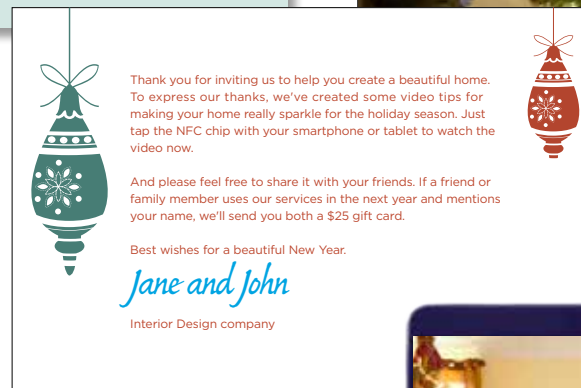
Thank you for inviting us to help you create a beautiful home. To express our thanks, we've created some video tips for making your home really sparkle for the holiday season. Just tap the NFC chip with your smartphone or tablet to watch the video now.

And please feel free to share it with your friends. If a friend or family member uses our services in the next year and mentions your name, we'll send you both a $25 gift card.

Best wishes for a beautiful New Year.

Jane and John

Interior Design company